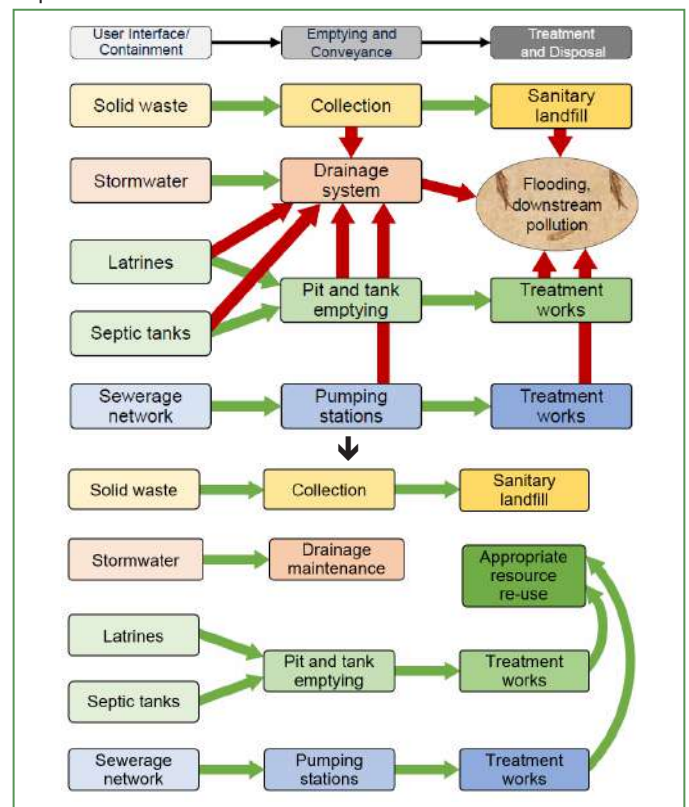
User Interface/ Containment

Emptying and Conveyance

Treatment and Disposal

Solid waste

Collection

Sanitary landfill

Stormwater

Drainage system

Flooding, downstream pollution

Latrines

Pit and tank emptying

Treatment works

Septic tanks

Sewerage network

Pumping stations

Treatment works

Solid waste

Collection

Sanitary landfill

Stormwater

Drainage maintenance

Appropriate resource re-use

Latrines

Pit and tank emptying

Treatment works

Septic tanks

Sewerage network

Pumping stations

Treatment works